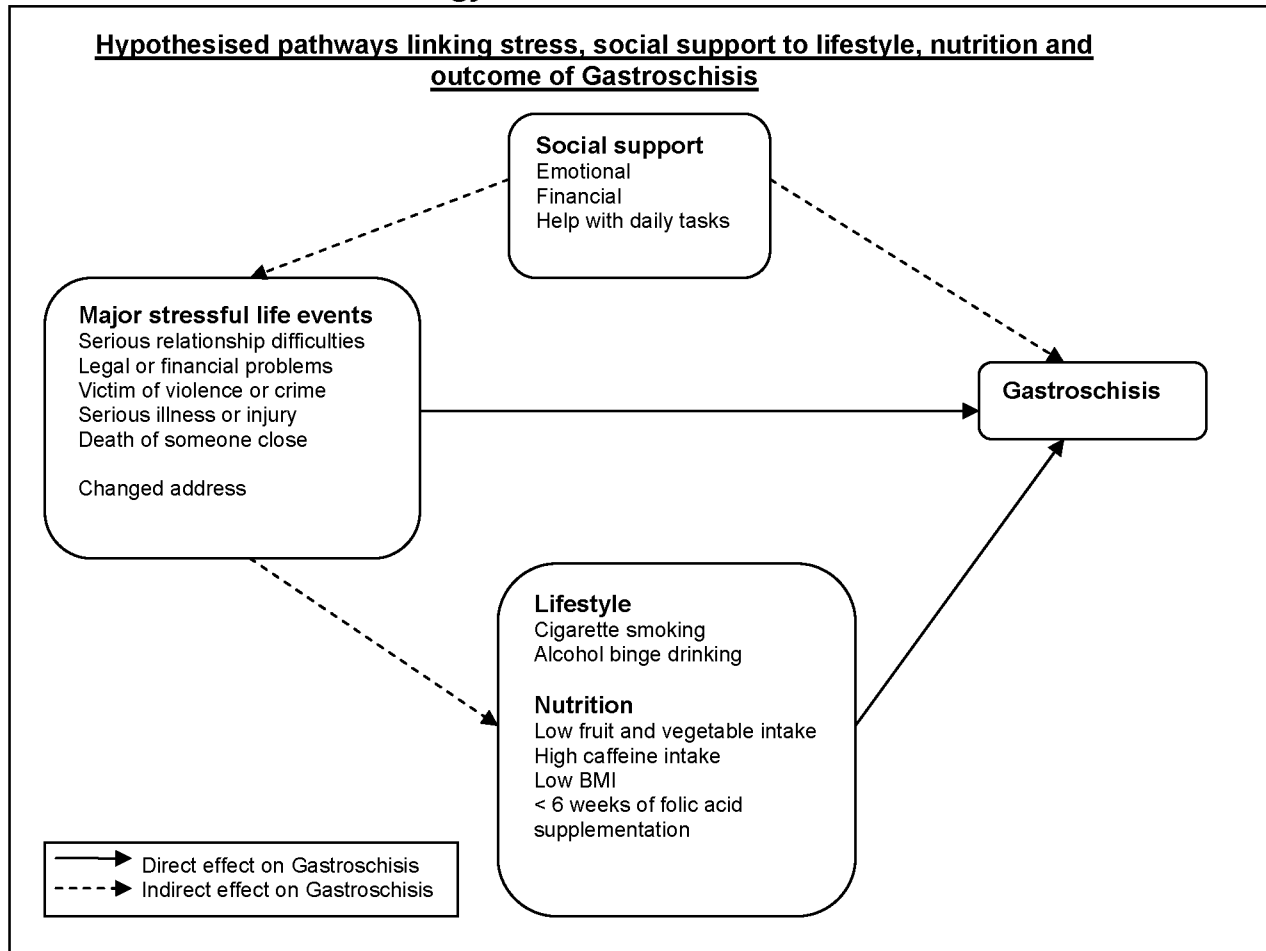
Hypothesised pathways linking stress, social support to lifestyle, nutrition and outcome of Gastroschisis

Social support
Emotional
Financial
Help with daily tasks

Major stressful life events
Serious relationship difficulties
Legal or financial problems
Victim of violence or crime
Serious illness or injury
Death of someone close

Changed address

Gastroschisis

Lifestyle
Cigarette smoking
Alcohol binge drinking

Nutrition
Low fruit and vegetable intake
High caffeine intake
Low BMI
< 6 weeks of folic acid supplementation

Direct effect on Gastroschisis
Indirect effect on Gastroschisis